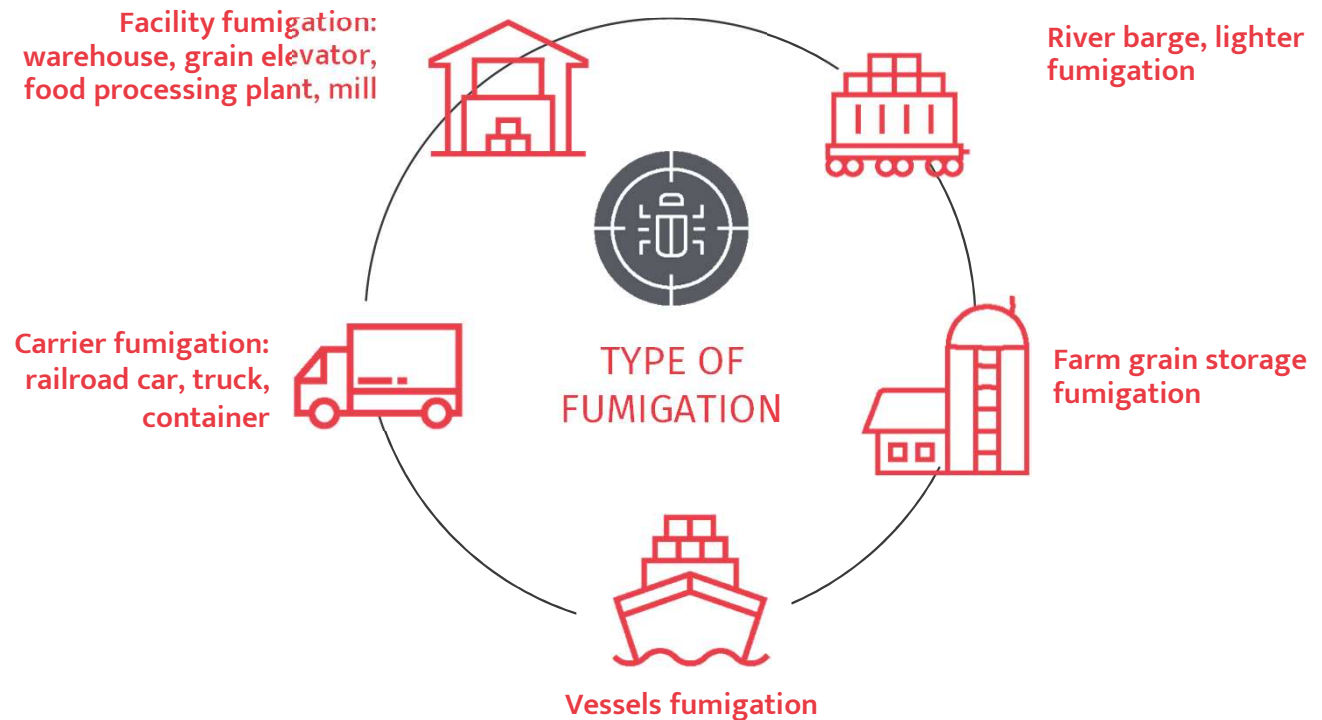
Facility fumigation: warehouse, grain elevator, food processing plant, mill

River barge, lighter fumigation

TYPE OF FUMIGATION

Carrier fumigation: railroad car, truck, container

Farm grain storage fumigation

Vessels fumigation